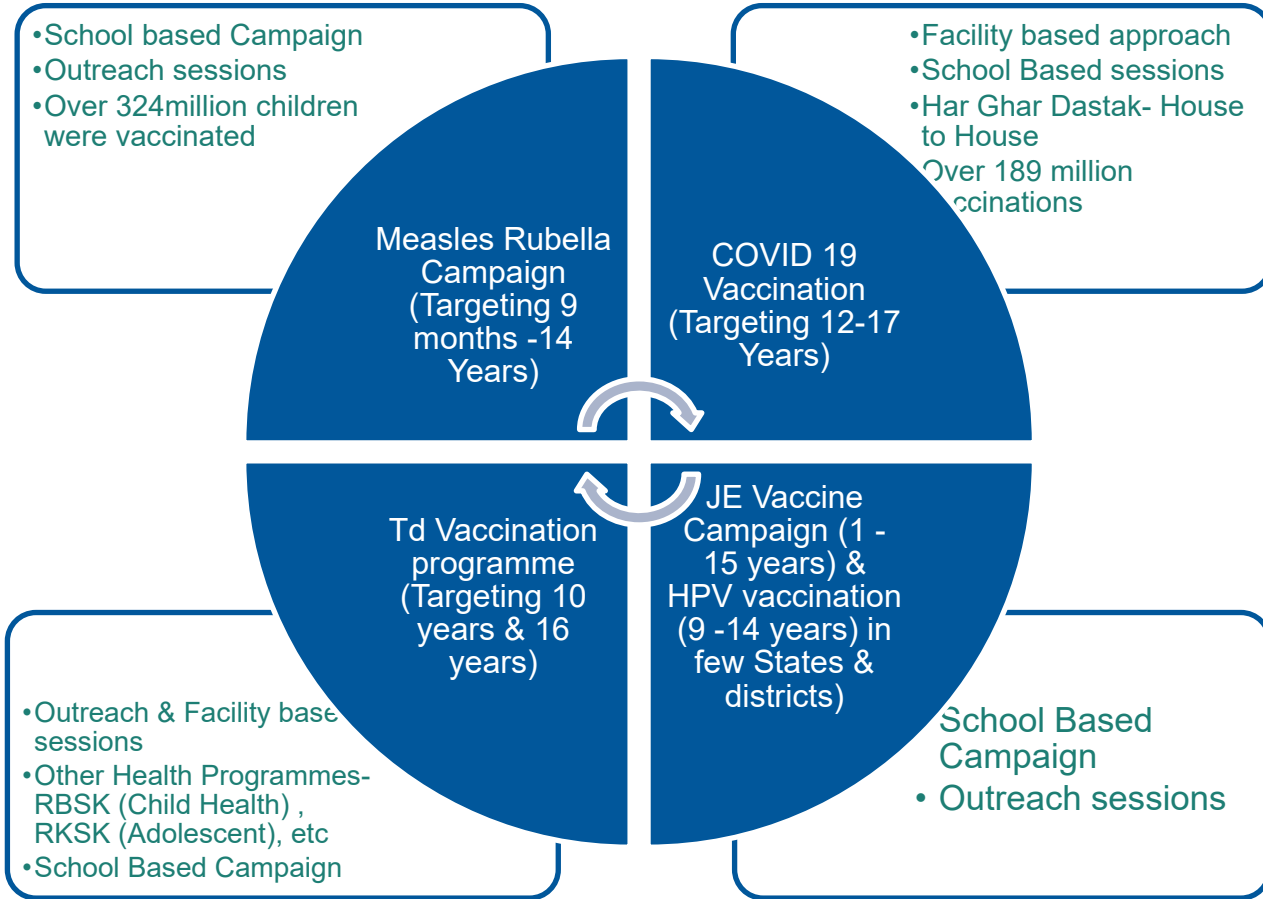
•School based Campaign
•Outreach sessions
•Over 324million children were vaccinated

•Facility based approach
•School Based sessions
•Har Ghar Dastak- House to House
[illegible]Over 189 million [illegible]ccinations

Measles Rubella Campaign (Targeting 9 months -14 Years)

COVID 19 Vaccination (Targeting 12-17 Years)

Td Vaccination programme (Targeting 10 years & 16 years)

JE Vaccine Campaign (1 - 15 years) & HPV vaccination (9 -14 years) in few States & districts)

•Outreach & Facility base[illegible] sessions
•Other Health Programmes- RBSK (Child Health) , RKSK (Adolescent), etc
•School Based Campaign

School Based Campaign
• Outreach sessions